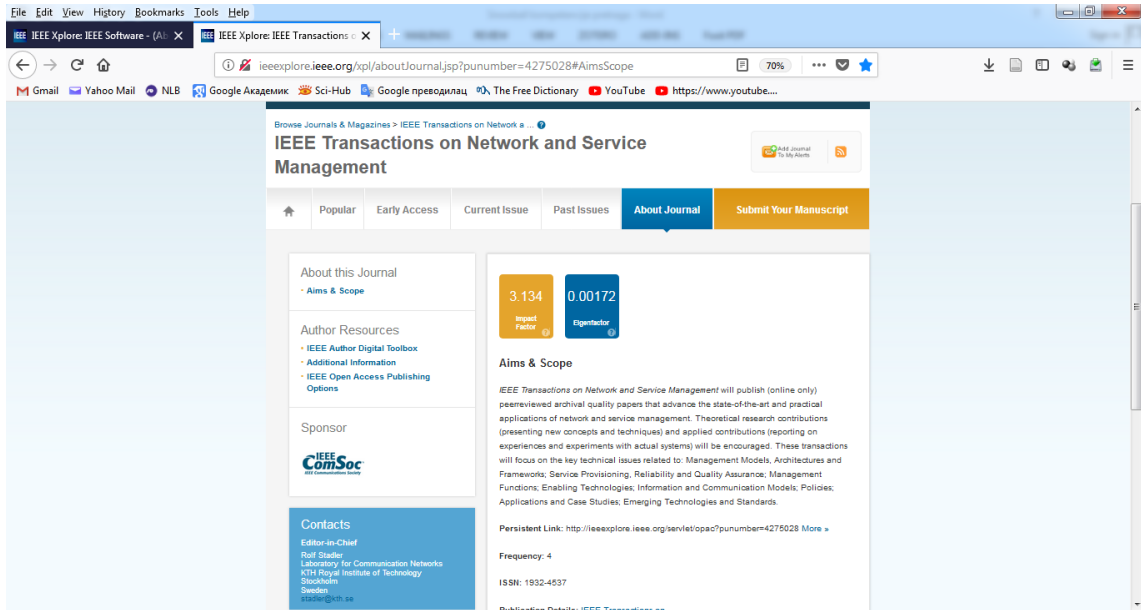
File Edit View History Bookmarks Tools Help

IEEE Xplore: IEEE Software - (Ab
IEEE Xplore: IEEE Transactions o

ieeexplore.ieee.org/xpl/aboutJournal.jsp?punumber=4275028#AimsScope
70%

Gmail Yahoo Mail NLB Google Академик Sci-Hub Google преводилац The Free Dictionary YouTube https://www.youtube....

Browse Journals & Magazines > IEEE Transactions on Network a ...

IEEE Transactions on Network and Service Management

Add Journal To My Alerts

Popular Early Access Current Issue Past Issues About Journal Submit Your Manuscript

About this Journal
• Aims & Scope

Author Resources
• IEEE Author Digital Toolbox
• Additional Information
• IEEE Open Access Publishing Options

Sponsor

IEEE ComSoc
IEEE Communications Society

Contacts
Editor-in-Chief
Rolf Stadler
Laboratory for Communication Networks
KTH Royal Institute of Technology
Stockholm
Sweden
stadler@kth.se

3.134
Impact Factor

0.00172
Eigenfactor

Aims & Scope

IEEE Transactions on Network and Service Management will publish (online only) peerreviewed archival quality papers that advance the state-of-the-art and practical applications of network and service management. Theoretical research contributions (presenting new concepts and techniques) and applied contributions (reporting on experiences and experiments with actual systems) will be encouraged. These transactions will focus on the key technical issues related to: Management Models, Architectures and Frameworks; Service Provisioning, Reliability and Quality Assurance; Management Functions; Enabling Technologies; Information and Communication Models; Policies; Applications and Case Studies; Emerging Technologies and Standards.

Persistent Link: http://ieeexplore.ieee.org/servlet/opac?punumber=4275028 More »

Frequency: 4

ISSN: 1932-4537

Publication Details: IEEE Transactions on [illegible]